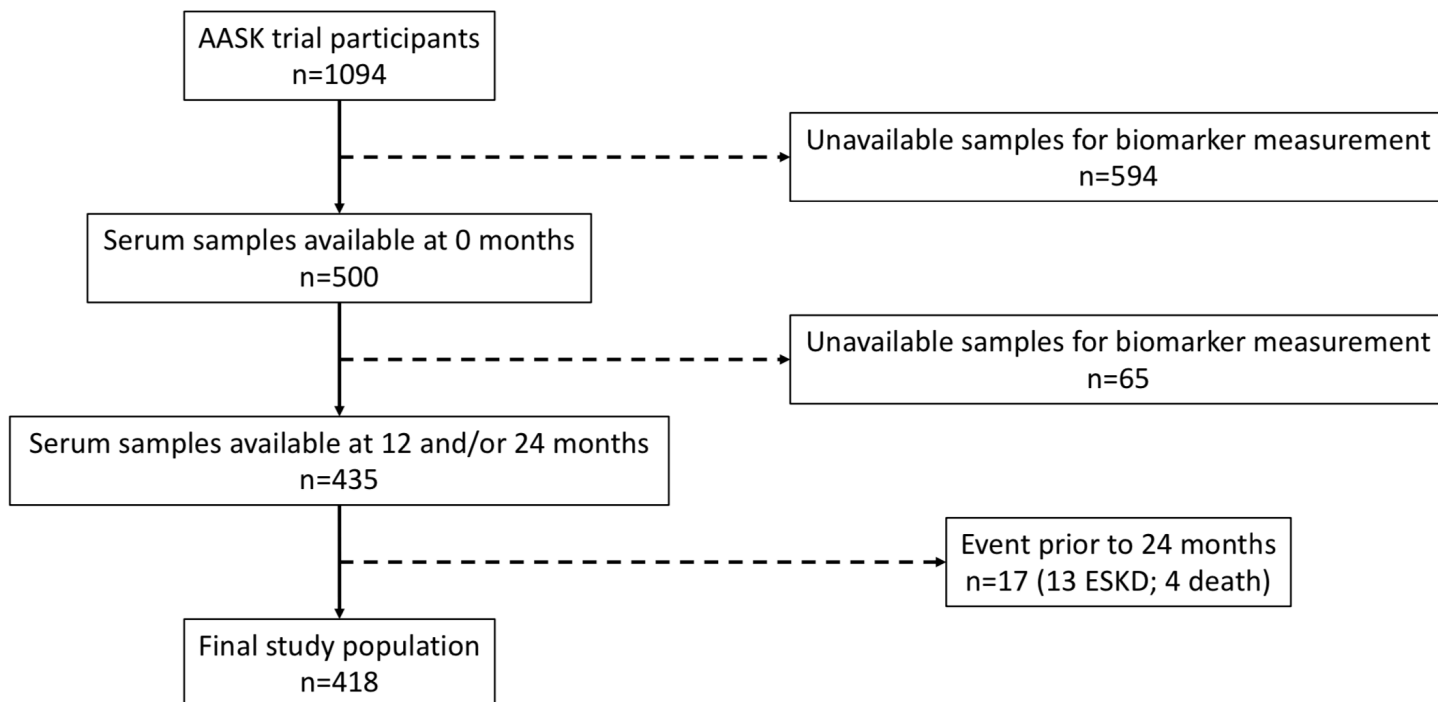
AASK trial participants
n=1094

Unavailable samples for biomarker measurement
n=594

Serum samples available at 0 months
n=500

Unavailable samples for biomarker measurement
n=65

Serum samples available at 12 and/or 24 months
n=435

Event prior to 24 months
n=17 (13 ESKD; 4 death)

Final study population
n=418